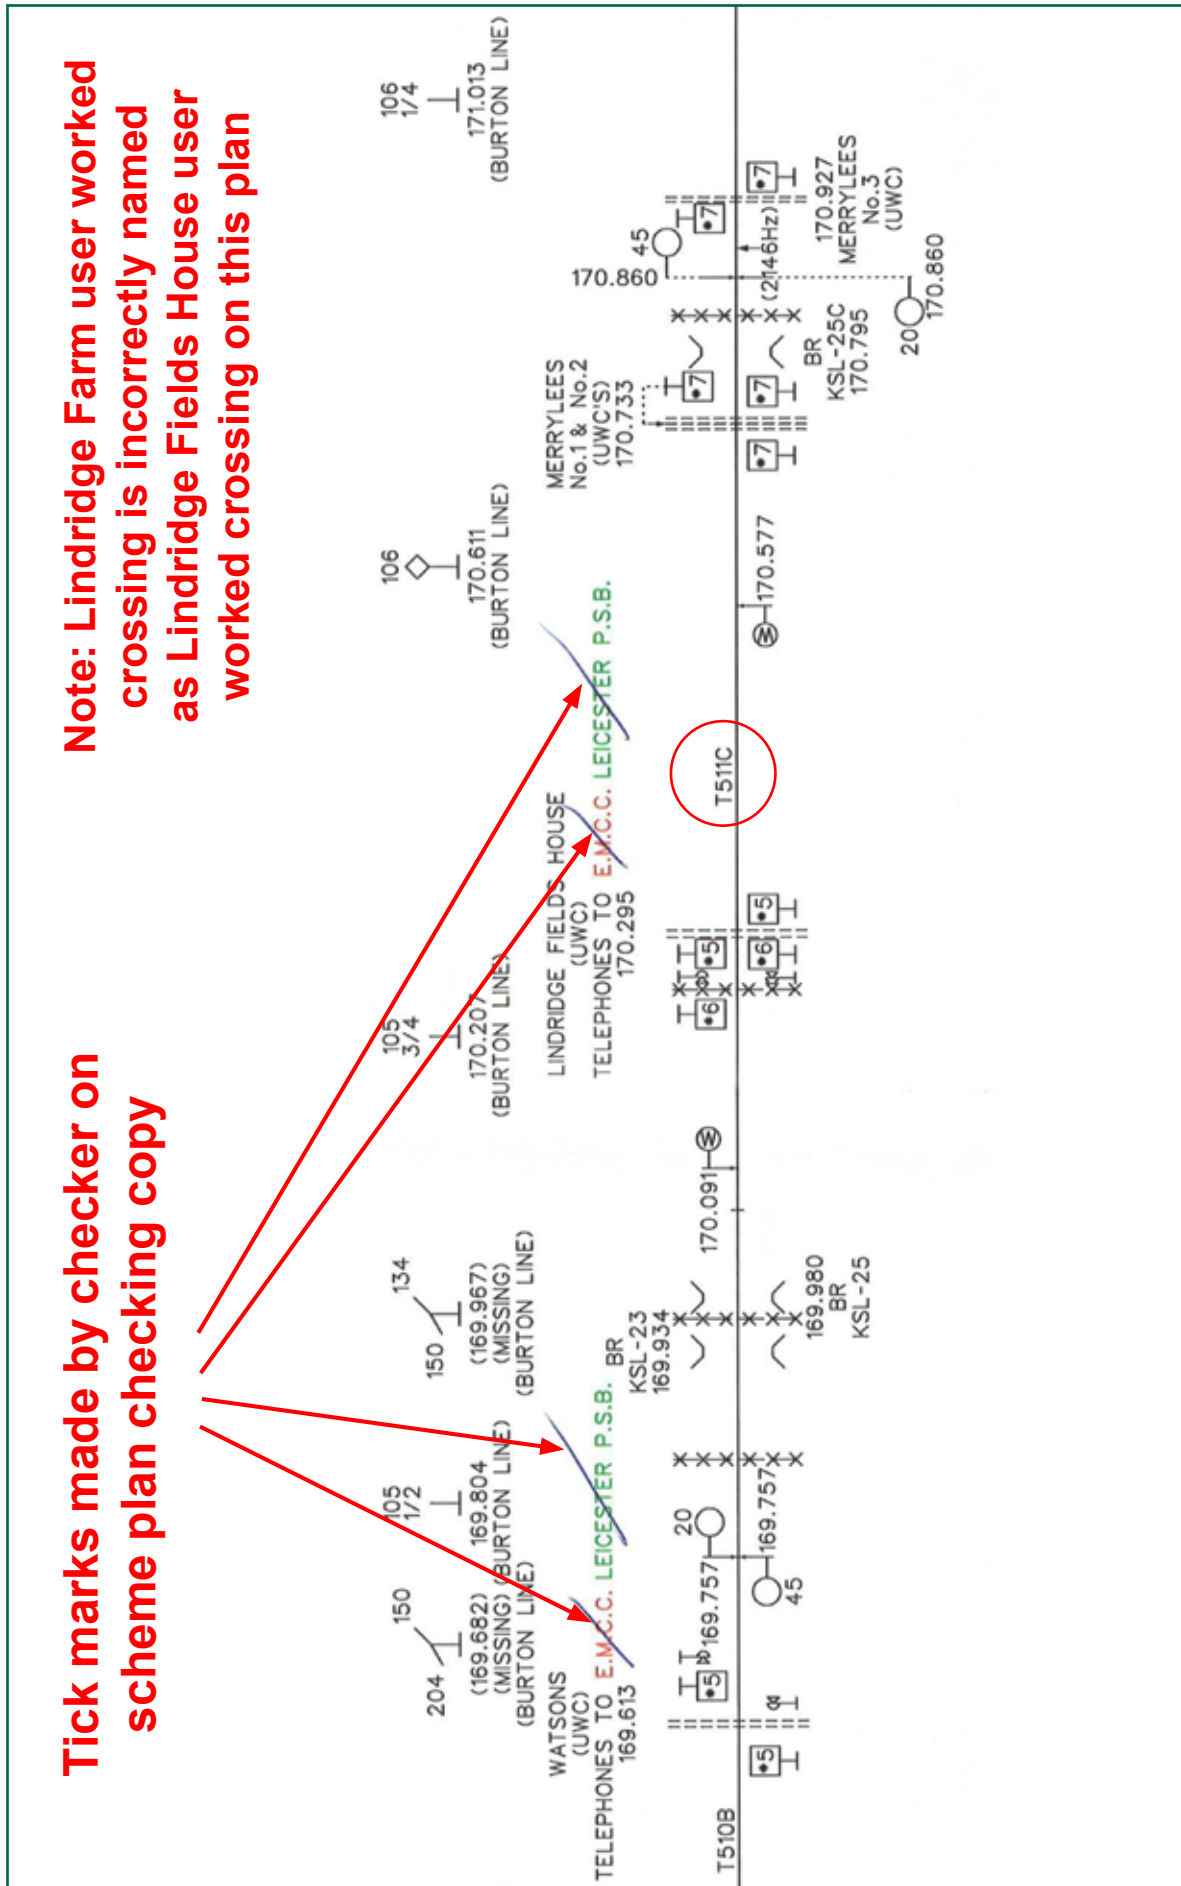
Note: Lindridge Farm user worked crossing is incorrectly named as Lindridge Fields House user worked crossing on this plan

Tick marks made by checker on scheme plan checking copy

106
1/4
171.013
(BURTON LINE)

45
170.860
•7
•7
(2146Hz)
170.927
MERRYLEES
No.3
(UWC)
20
170.860

MERRYLEES
No.1 & No.2
(UWC'S)
170.733
•7
•7
•7
BR
KSL-25C
170.795

106
170.611
(BURTON LINE)

170.577

E.M.C.C. LEICESTER P.S.B.

T511C

LINDRIDGE FIELDS HOUSE
(UWC)
TELEPHONES TO
170.295

•6
•5
•6
•5

105
3/4
170.207
(BURTON LINE)

170.091

134
150
(169.967)
(MISSING)
(BURTON LINE)

BR
KSL-23
169.934

169.980
BR
KSL-25

E.M.C.C. LEICESTER P.S.B.

105
1/2
169.804
(BURTON LINE)

20
169.757
169.757
45

150
204
(169.682)
(MISSING)
(BURTON LINE)

WATSONS
(UWC)
TELEPHONES TO
169.613

•5
•5

T510B